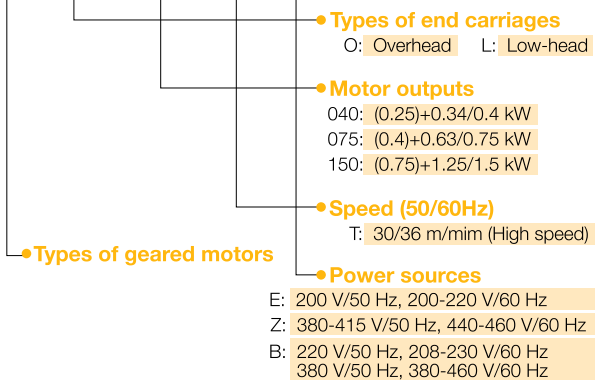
Types of end carriages
O: Overhead L: Low-head

Motor outputs
040: (0.25)+0.34/0.4 kW
075: (0.4)+0.63/0.75 kW
150: (0.75)+1.25/1.5 kW

Speed (50/60Hz)
T: 30/36 m/mim (High speed)

Types of geared motors

Power sources
E: 200 V/50 Hz, 200-220 V/60 Hz
Z: 380-415 V/50 Hz, 440-460 V/60 Hz
B: 220 V/50 Hz, 208-230 V/60 Hz
380 V/50 Hz, 380-460 V/60 Hz